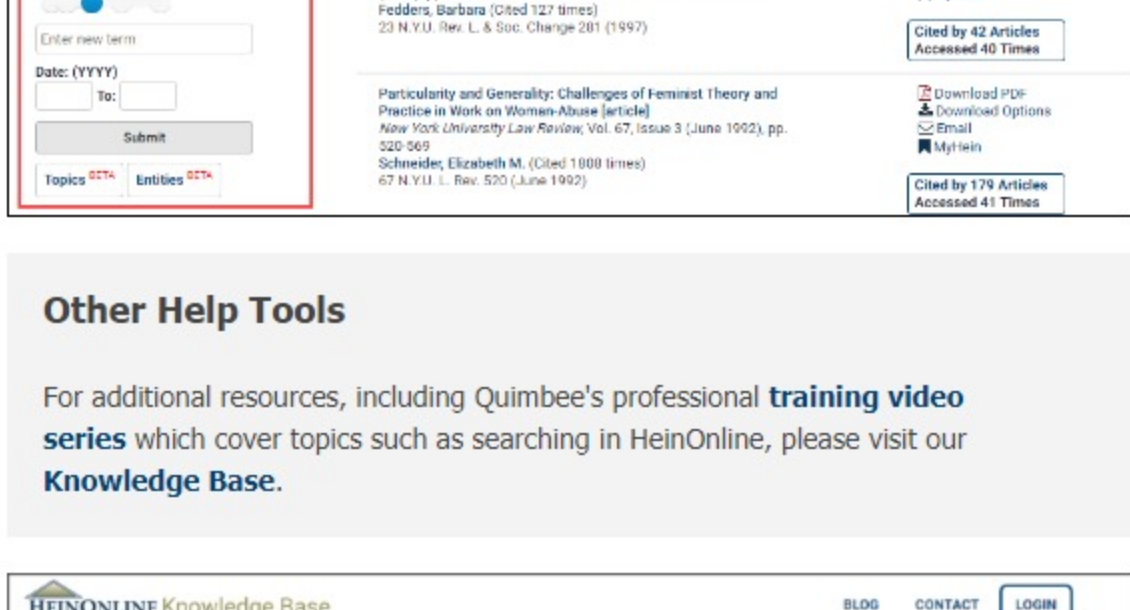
Enter new term

Date: (YYYY)

To:

Submit

Topics BETA Entities BETA

Fedders, Barbara (Cited 127 times)
23 N.Y.U. Rev. L. & Soc. Change 281 (1997)

Cited by 42 Articles
Accessed 40 Times

Particularity and Generality: Challenges of Feminist Theory and Practice in Work on Women-Abuse [article]
*New York University Law Review*, Vol. 67, Issue 3 (June 1992), pp. 520-569
Schneider, Elizabeth M. (Cited 1000 times)
67 N.Y.U. L. Rev. 520 (June 1992)

Download PDF
Download Options
Email
MyHein

Cited by 179 Articles
Accessed 41 Times

Other Help Tools

For additional resources, including Quimbee's professional **training video series** which cover topics such as searching in HeinOnline, please visit our **Knowledge Base**.

HEINONLINE Knowledge Base

BLOG CONTACT LOGIN